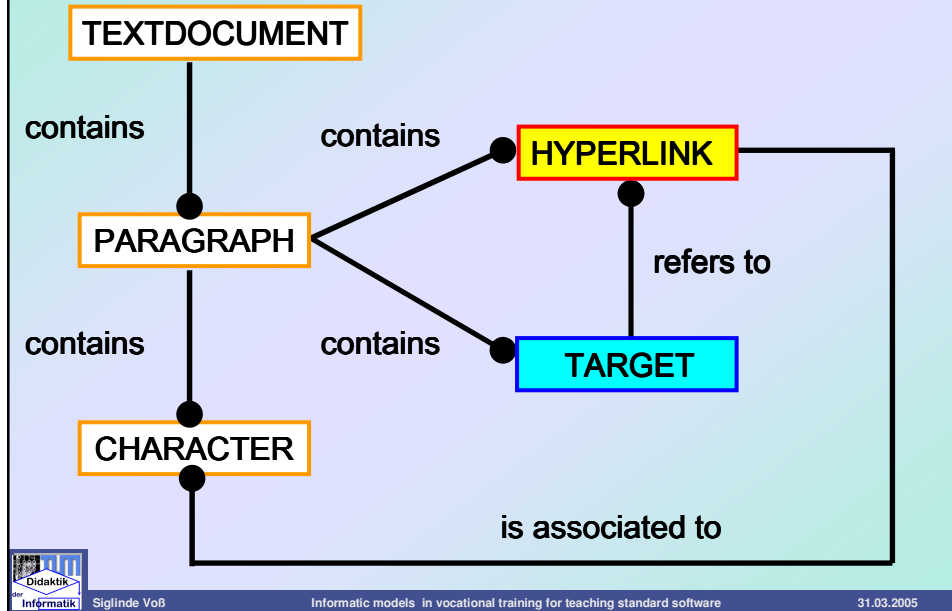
TEXTDOCUMENT

contains

contains

HYPERLINK

PARAGRAPH

refers to

contains

contains

TARGET

CHARACTER

is associated to

Didaktik der Informatik

Siglinde Voß

Informatic models in vocational training for teaching standard software

31.03.2005